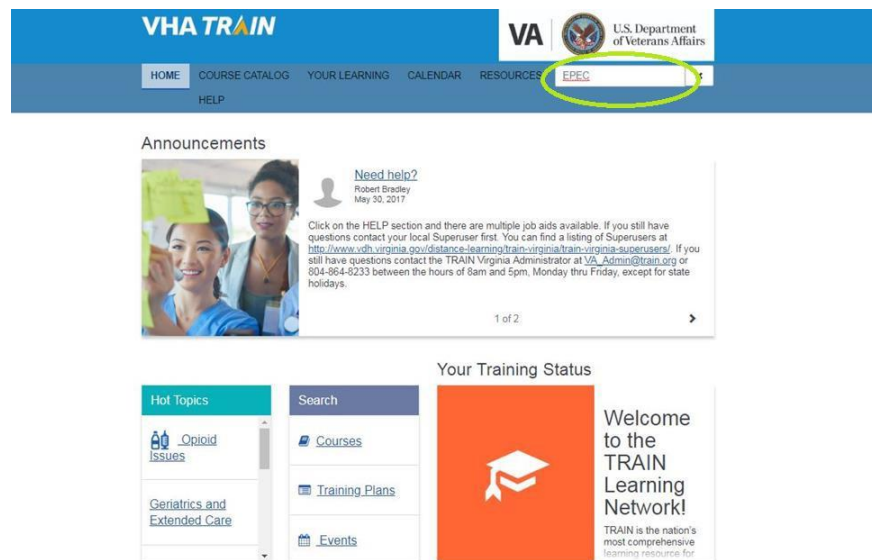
VHA TRAIN

VA U.S. Department of Veterans Affairs

HOME COURSE CATALOG YOUR LEARNING CALENDAR RESOURCES EPEC
HELP

Announcements

Need help?
Robert Bradley
May 30, 2017

Click on the HELP section and there are multiple job aids available. If you still have questions contact your local Superuser first. You can find a listing of Superusers at http://www.vdh.virginia.gov/distance-learning/train-virginia/train-virginia-superusers/. If you still have questions contact the TRAIN Virginia Administrator at VA_Admin@train.org or 804-864-8233 between the hours of 8am and 5pm, Monday thru Friday, except for state holidays.

1 of 2

Your Training Status

Hot Topics

Opioid Issues

Geriatrics and Extended Care

Search

Courses

Training Plans

Events

Welcome to the TRAIN Learning Network!

TRAIN is the nation's most comprehensive learning resource for